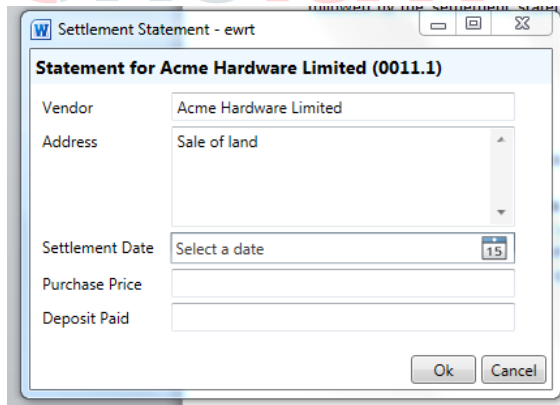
Settlement Statement - ewrt

Statement for Acme Hardware Limited (0011.1)

Vendor Acme Hardware Limited

Address Sale of land

Settlement Date Select a date 15

Purchase Price

Deposit Paid

Ok Cancel